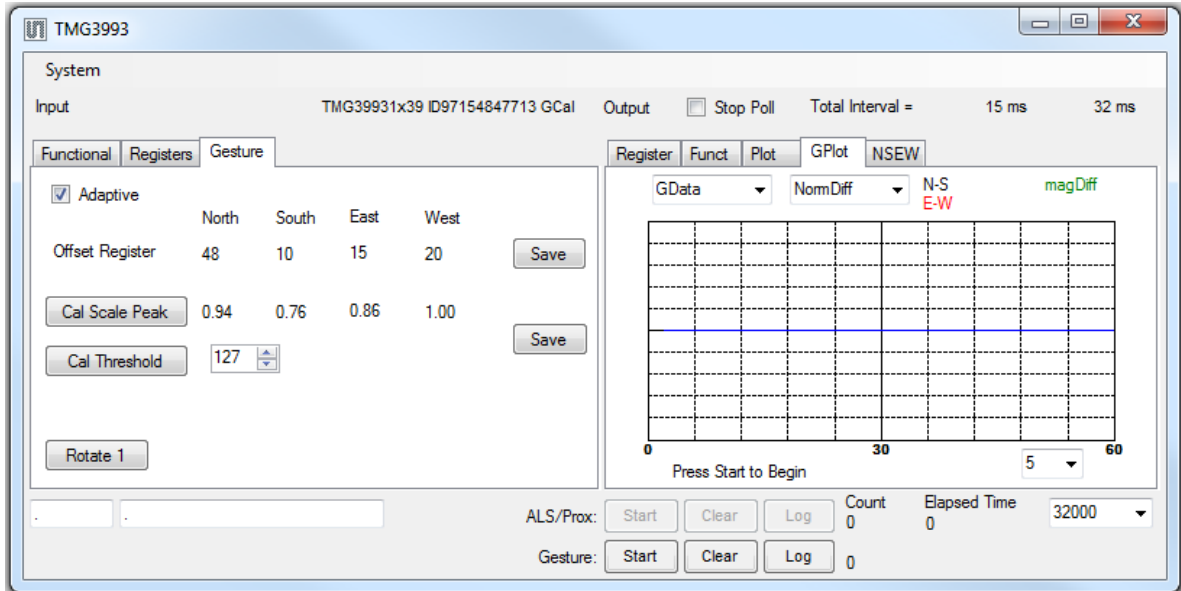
TMG3993

System

Input

TMG39931x39 ID97154847713 GCal

Output

Stop Poll

Total Interval =

15 ms

32 ms

Functional | Registers | Gesture

Adaptive

| | North | South | East | West |
|---|---|---|---|---|
| Offset Register | 48 | 10 | 15 | 20 |
| Cal Scale Peak | 0.94 | 0.76 | 0.86 | 1.00 |

Save

Save

Cal Threshold

127

Rotate 1

Register | Funct | Plot | GPlot | NSEW

GData

NormDiff

N-S

E-W

magDiff

0

30

60

Press Start to Begin

5

.

.

ALS/Prox:

Start

Clear

Log

Count

0

Elapsed Time

0

32000

Gesture:

Start

Clear

Log

0